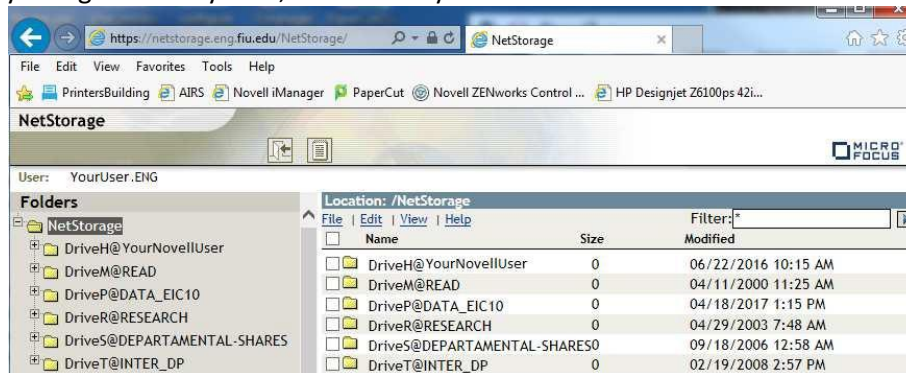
https://netstorage.eng.fiu.edu/NetStorage/
NetStorage
File Edit View Favorites Tools Help
PrintersBuilding AIRS Novell iManager PaperCut Novell ZENworks Control ... HP Designjet Z6100ps 42i...
NetStorage
MICRO FOCUS
User: YourUser.ENG
Folders
NetStorage
DriveH@YourNovellUser
DriveM@READ
DriveP@DATA_EIC10
DriveR@RESEARCH
DriveS@DEPARTAMENTAL-SHARES
DriveT@INTER_DP
Location: /NetStorage
File | Edit | View | Help
Filter: *

| Name | Size | Modified |
|---|---|---|
| DriveH@YourNovellUser | 0 | 06/22/2016 10:15 AM |
| DriveM@READ | 0 | 04/11/2000 11:25 AM |
| DriveP@DATA_EIC10 | 0 | 04/18/2017 1:15 PM |
| DriveR@RESEARCH | 0 | 04/29/2003 7:48 AM |
| DriveS@DEPARTAMENTAL-SHARES | 0 | 09/18/2006 12:58 AM |
| DriveT@INTER_DP | 0 | 02/19/2008 2:57 PM |